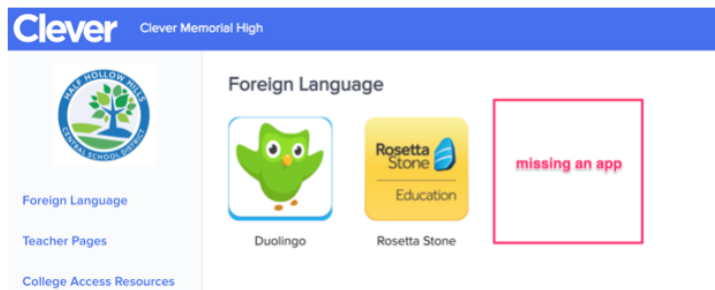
Clever Clever Memorial High

HALF HOLLOW HILLS CENTRAL SCHOOL DISTRICT

Foreign Language

Teacher Pages

College Access Resources

Foreign Language

Duolingo

Rosetta Stone Education

Rosetta Stone

missing an app